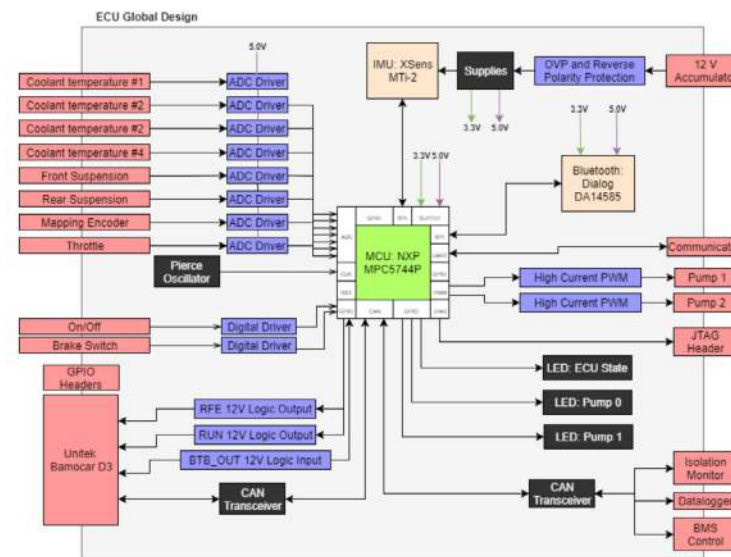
ECU Global Design

5.0V

Coolant temperature #1
Coolant temperature #2
Coolant temperature #2
Coolant temperature #4
Front Suspension
Rear Suspension
Mapping Encoder
Throttle

ADC Driver
ADC Driver
ADC Driver
ADC Driver
ADC Driver
ADC Driver
ADC Driver
ADC Driver

IMU: XSens MTi-2

Supplies

3.3V 5.0V

OVP and Reverse Polarity Protection

12 V Accumulator

3.3V 5.0V

Bluetooth: Dialog DA14585

3.3V 5.0V

Pierce Oscillator

MCU: NXP MPC5744P

Communicat

High Current PWM
High Current PWM

Pump 1
Pump 2

JTAG Header

On/Off
Brake Switch

Digital Driver
Digital Driver

GPIO Headers

Unitek Bamocar D3

RFE 12V Logic Output
RUN 12V Logic Output
BTB_OUT 12V Logic Input

LED: ECU State
LED: Pump 0
LED: Pump 1

CAN Transceiver

CAN Transceiver

Isolation Monitor
Datalogge
BMS Control